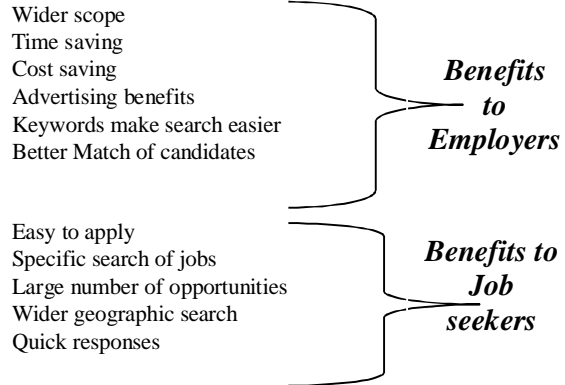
Wider scope
Time saving
Cost saving
Advertising benefits
Keywords make search easier
Better Match of candidates

***Benefits to Employers***

Easy to apply
Specific search of jobs
Large number of opportunities
Wider geographic search
Quick responses

***Benefits to Job seekers***